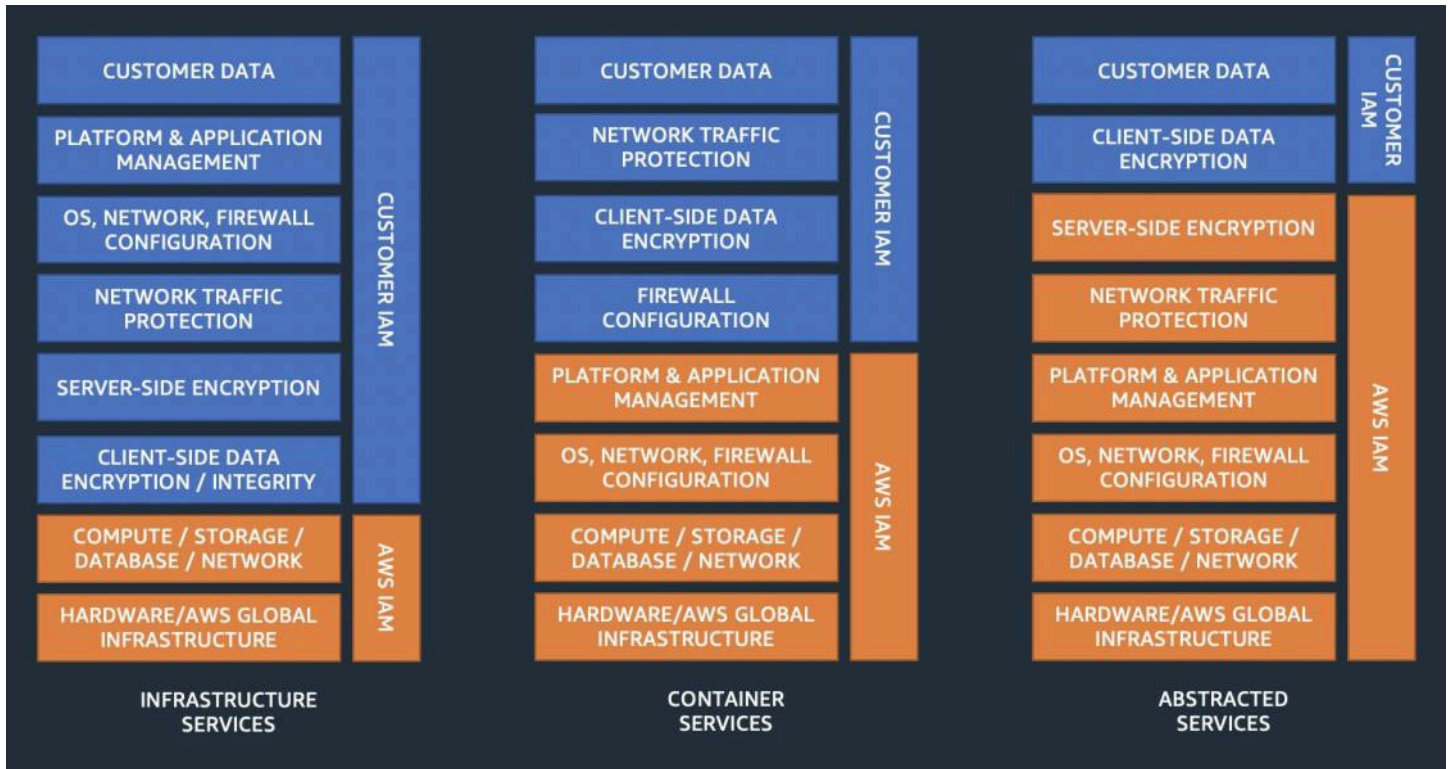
CUSTOMER DATA

PLATFORM & APPLICATION MANAGEMENT

OS, NETWORK, FIREWALL CONFIGURATION

NETWORK TRAFFIC PROTECTION

SERVER-SIDE ENCRYPTION

CLIENT-SIDE DATA ENCRYPTION / INTEGRITY

CUSTOMER IAM

COMPUTE / STORAGE / DATABASE / NETWORK

HARDWARE/AWS GLOBAL INFRASTRUCTURE

AWS IAM

INFRASTRUCTURE SERVICES

CUSTOMER DATA

NETWORK TRAFFIC PROTECTION

CLIENT-SIDE DATA ENCRYPTION

FIREWALL CONFIGURATION

CUSTOMER IAM

PLATFORM & APPLICATION MANAGEMENT

OS, NETWORK, FIREWALL CONFIGURATION

COMPUTE / STORAGE / DATABASE / NETWORK

HARDWARE/AWS GLOBAL INFRASTRUCTURE

AWS IAM

CONTAINER SERVICES

CUSTOMER DATA

CLIENT-SIDE DATA ENCRYPTION

CUSTOMER IAM

SERVER-SIDE ENCRYPTION

NETWORK TRAFFIC PROTECTION

PLATFORM & APPLICATION MANAGEMENT

OS, NETWORK, FIREWALL CONFIGURATION

COMPUTE / STORAGE / DATABASE / NETWORK

HARDWARE/AWS GLOBAL INFRASTRUCTURE

AWS IAM

ABSTRACTED SERVICES